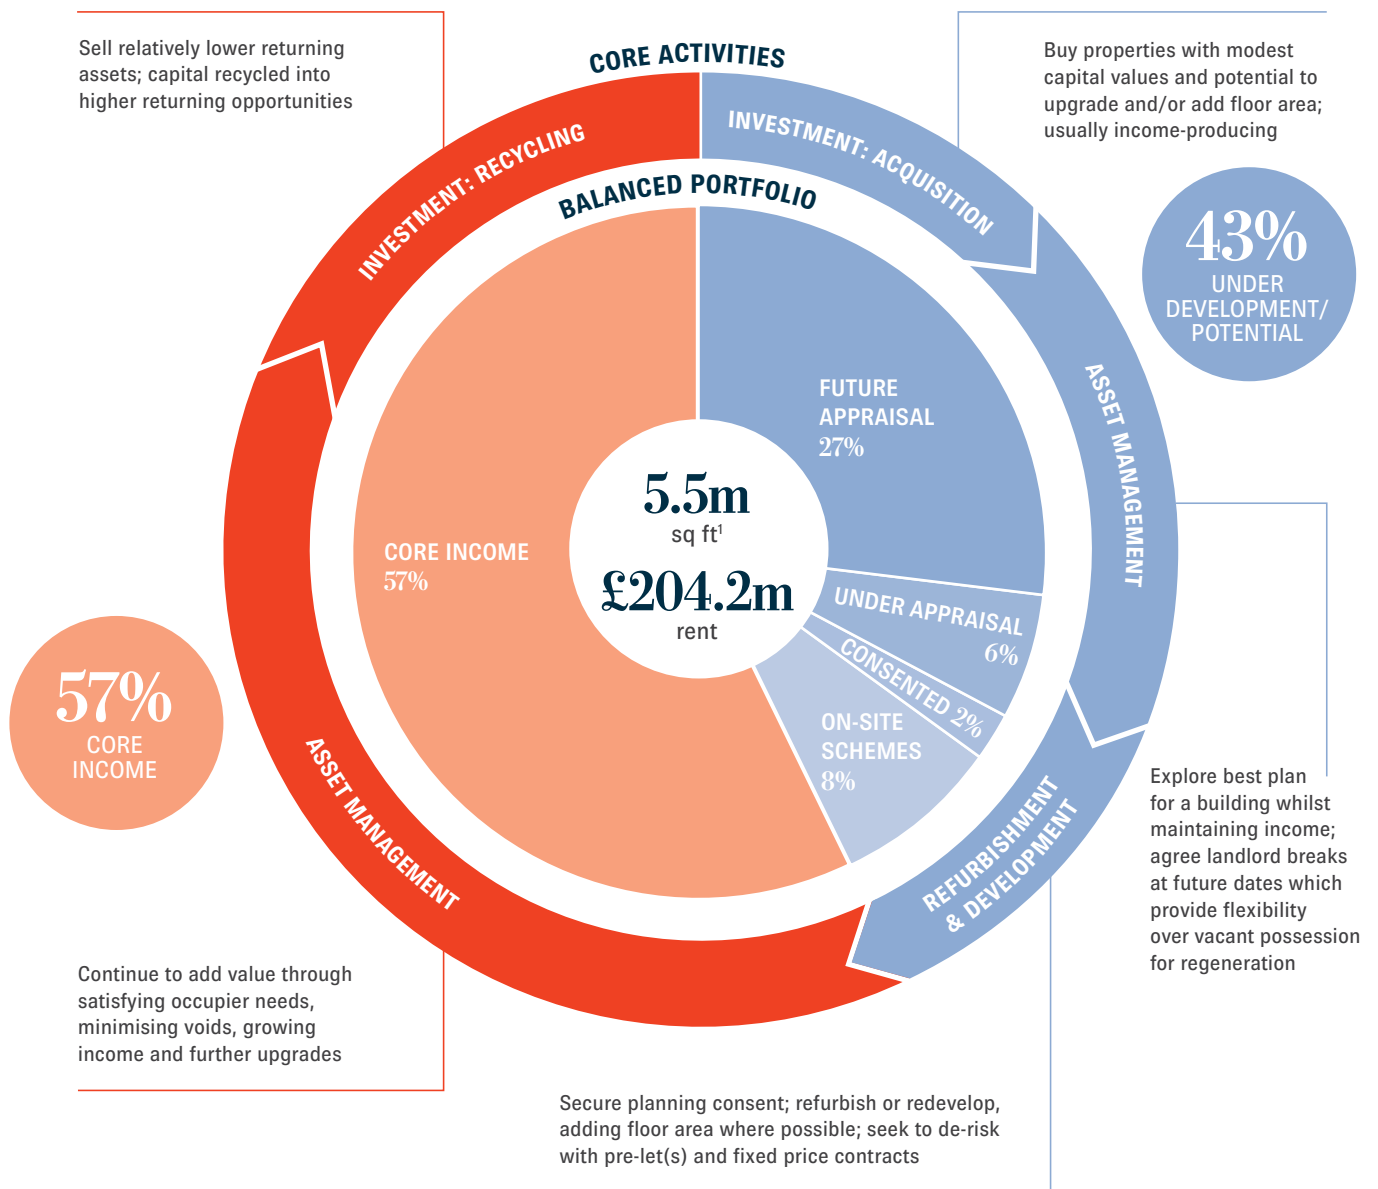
Sell relatively lower returning assets; capital recycled into higher returning opportunities

CORE ACTIVITIES

Buy properties with modest capital values and potential to upgrade and/or add floor area; usually income-producing

INVESTMENT: RECYCLING

INVESTMENT: ACQUISITION

BALANCED PORTFOLIO

43%
UNDER DEVELOPMENT/ POTENTIAL

ASSET MANAGEMENT

FUTURE APPRAISAL
27%

5.5m
sq ft$^1$

CORE INCOME
57%

£204.2m
rent

UNDER APPRAISAL
6%

CONSENTED 2%

ON-SITE SCHEMES
8%

57%
CORE INCOME

ASSET MANAGEMENT

REFURBISHMENT & DEVELOPMENT

Explore best plan for a building whilst maintaining income; agree landlord breaks at future dates which provide flexibility over vacant possession for regeneration

Continue to add value through satisfying occupier needs, minimising voids, growing income and further upgrades

Secure planning consent; refurbish or redevelop, adding floor area where possible; seek to de-risk with pre-let(s) and fixed price contracts